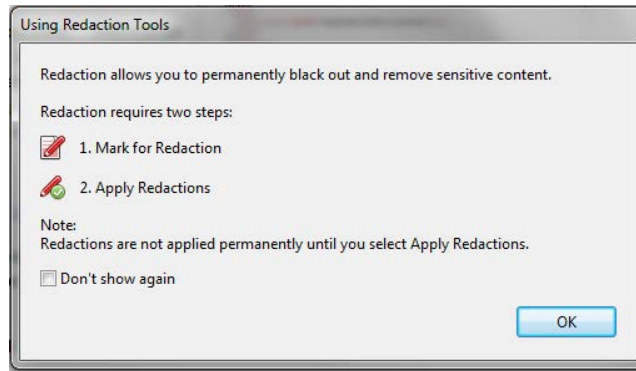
Using Redaction Tools

Redaction allows you to permanently black out and remove sensitive content.

Redaction requires two steps:

1. Mark for Redaction

2. Apply Redactions

Note:
Redactions are not applied permanently until you select Apply Redactions.

Don't show again

OK